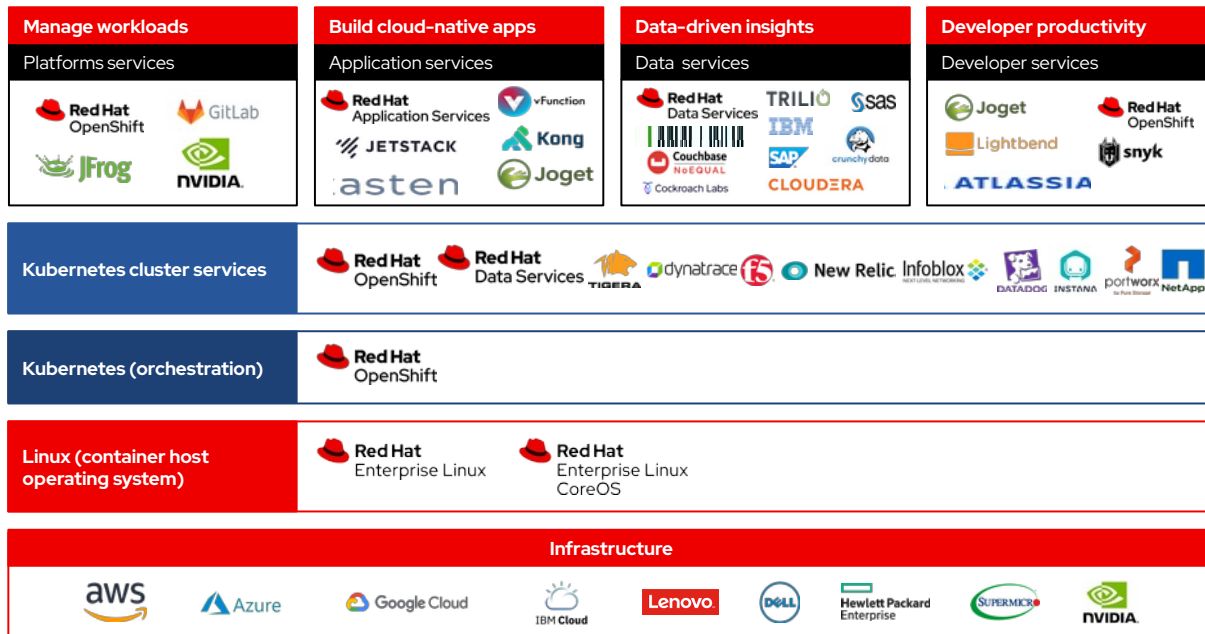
Manage workloads
Platforms services
Red Hat OpenShift
GitLab
JFrog
NVIDIA

Build cloud-native apps
Application services
Red Hat Application Services
vFunction
JETSTACK
Kong
asten
Joget

Data-driven insights
Data services
Red Hat Data Services
TRILIO
sas
IBM
Couchbase
NoEQUAL
SAP
crunchy data
Cockroach Labs
CLOUDERA

Developer productivity
Developer services
Joget
Red Hat OpenShift
Lightbend
snyk
ATLASSIA

Kubernetes cluster services
Red Hat OpenShift
Red Hat Data Services
TIGERA
dynatrace
f5
New Relic
Infoblox
DATADOG
INSTANA
portworx
NetApp

Kubernetes (orchestration)
Red Hat OpenShift

Linux (container host operating system)
Red Hat Enterprise Linux
Red Hat Enterprise Linux CoreOS

Infrastructure
aws
Azure
Google Cloud
IBM Cloud
Lenovo
DELL
Hewlett Packard Enterprise
SUPERMICRO
NVIDIA